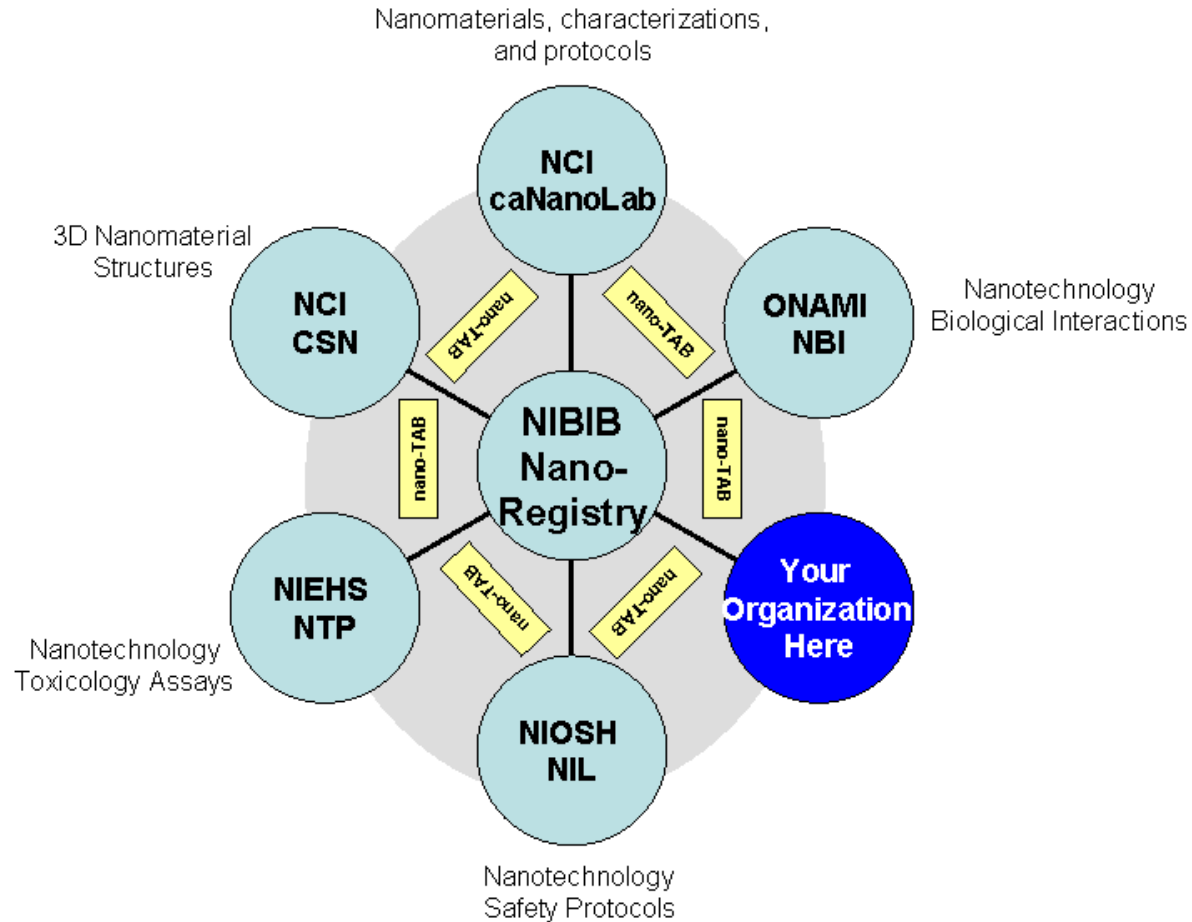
Nanomaterials, characterizations, and protocols

NCI caNanoLab

3D Nanomaterial Structures

NCI CSN

nano-TAB

nano-TAB

ONAMI NBI

Nanotechnology Biological Interactions

nano-TAB

NIBIB Nano-Registry

nano-TAB

NIEHS NTP

nano-TAB

nano-TAB

Your Organization Here

Nanotechnology Toxicology Assays

NIOSH NIL

Nanotechnology Safety Protocols